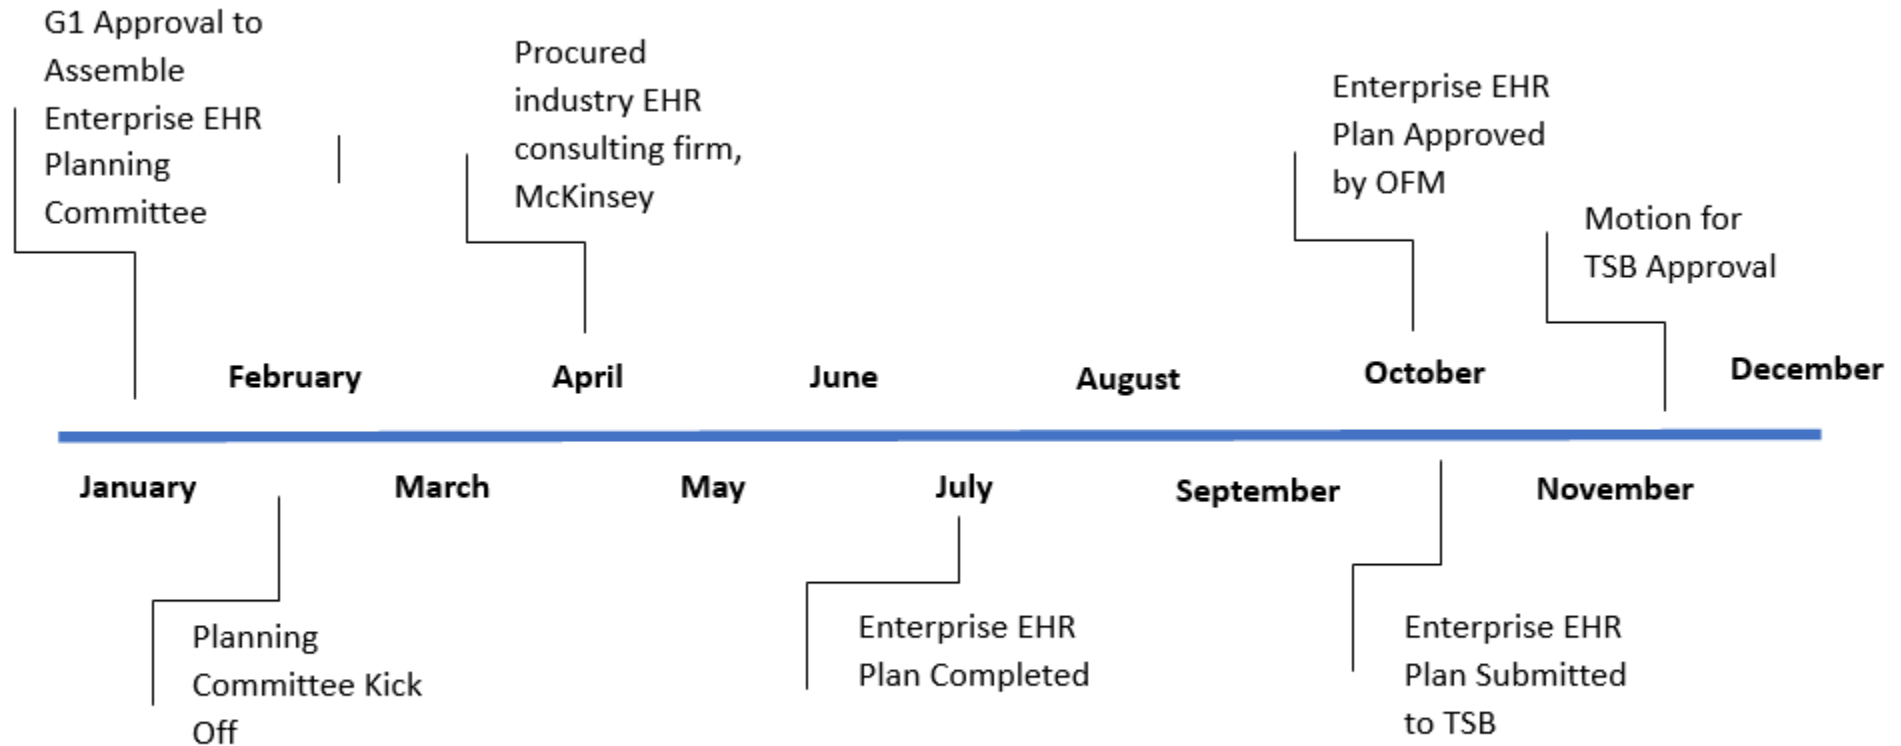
G1 Approval to Assemble Enterprise EHR Planning Committee

Procured industry EHR consulting firm, McKinsey

Enterprise EHR Plan Approved by OFM

Motion for TSB Approval

February

April

June

August

October

December

January

March

May

July

September

November

Planning Committee Kick Off

Enterprise EHR Plan Completed

Enterprise EHR Plan Submitted to TSB